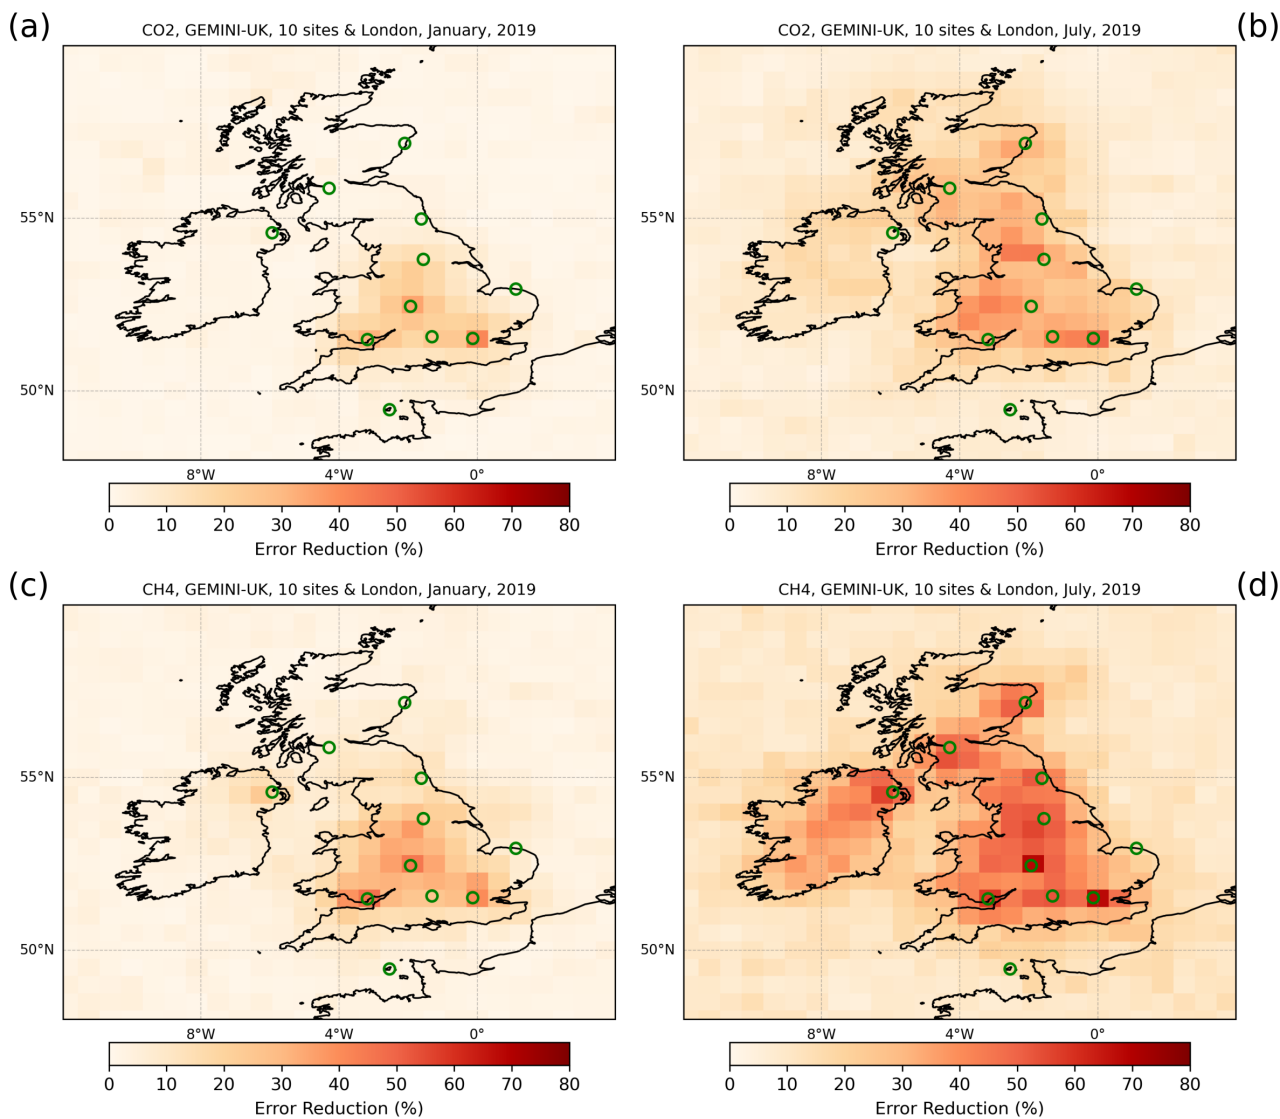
(a)
CO2, GEMINI-UK, 10 sites & London, January, 2019
55°N
50°N
8°W
4°W
0°
0 10 20 30 40 50 60 70 80
Error Reduction (%)

(b)
CO2, GEMINI-UK, 10 sites & London, July, 2019
55°N
50°N
8°W
4°W
0°
0 10 20 30 40 50 60 70 80
Error Reduction (%)

(c)
CH4, GEMINI-UK, 10 sites & London, January, 2019
55°N
50°N
8°W
4°W
0°
0 10 20 30 40 50 60 70 80
Error Reduction (%)

(d)
CH4, GEMINI-UK, 10 sites & London, July, 2019
55°N
50°N
8°W
4°W
0°
0 10 20 30 40 50 60 70 80
Error Reduction (%)